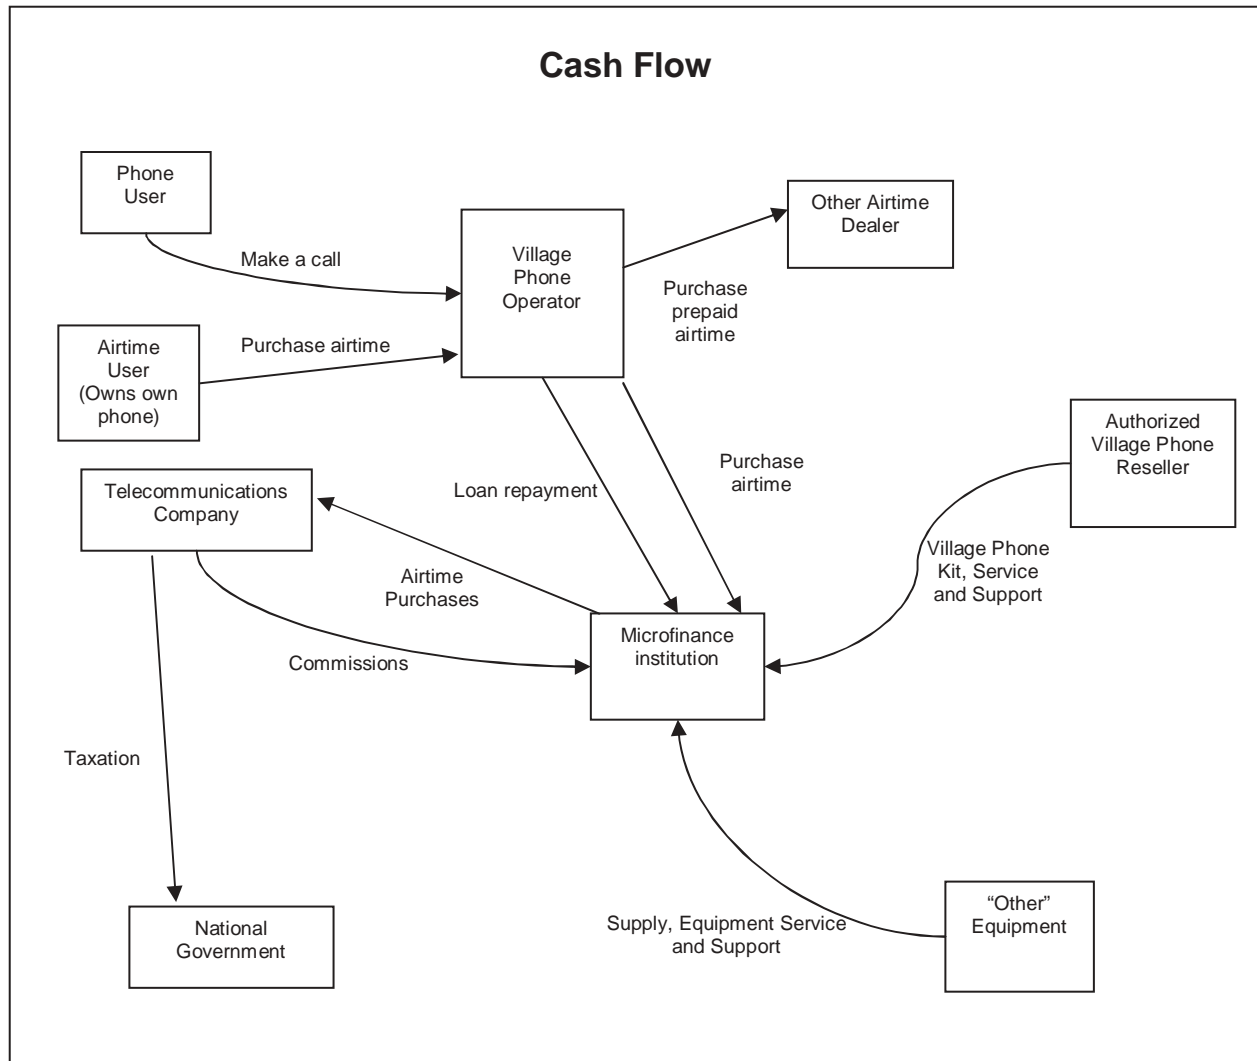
Cash Flow

Phone User

Make a call

Village Phone Operator

Other Airtime Dealer

Purchase prepaid airtime

Airtime User (Owns own phone)

Purchase airtime

Authorized Village Phone Reseller

Purchase airtime

Telecommunications Company

Loan repayment

Village Phone Kit, Service and Support

Airtime Purchases

Commissions

Microfinance institution

Taxation

National Government

Supply, Equipment Service and Support

"Other" Equipment